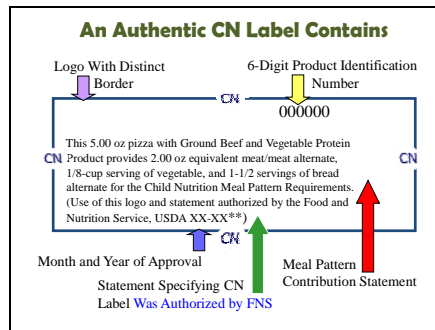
An Authentic CN Label Contains

Logo With Distinct Border

6-Digit Product Identification Number

CN

000000

CN

This 5.00 oz pizza with Ground Beef and Vegetable Protein Product provides 2.00 oz equivalent meat/meat alternate, 1/8-cup serving of vegetable, and 1-1/2 servings of bread alternate for the Child Nutrition Meal Pattern Requirements. (Use of this logo and statement authorized by the Food and Nutrition Service, USDA XX-XX**)

CN

CN

Month and Year of Approval

Statement Specifying CN Label Was Authorized by FNS

Meal Pattern Contribution Statement